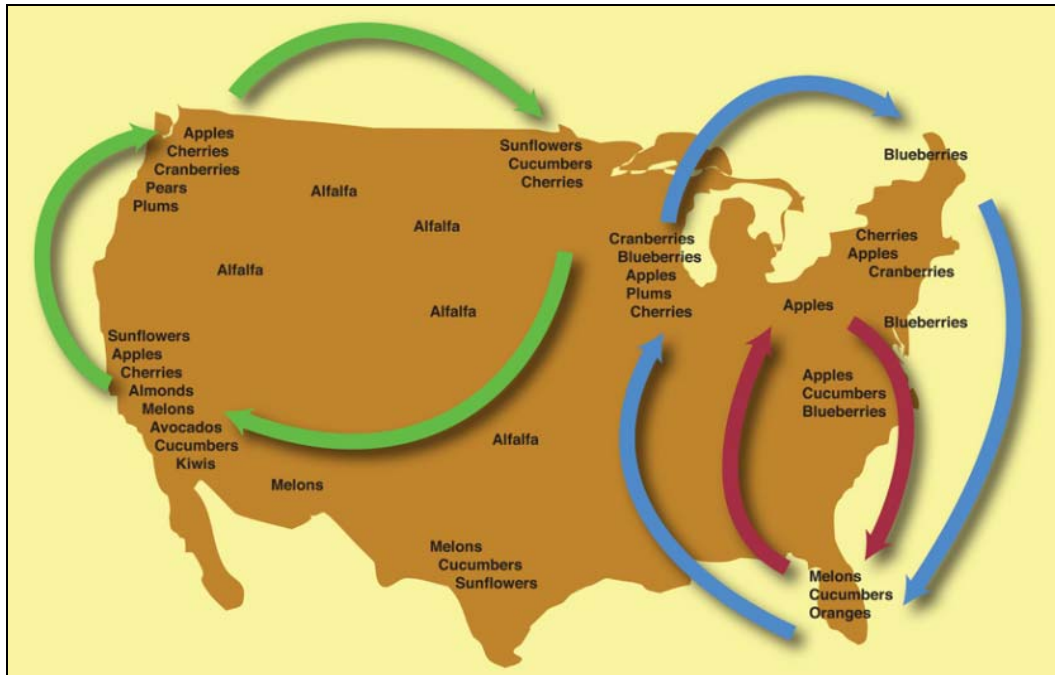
Apples
Cherries
Cranberries
Pears
Plums

Alfalfa

Alfalfa

Alfalfa

Alfalfa

Sunflowers
Cucumbers
Cherries

Blueberries

Cranberries
Blueberries
Apples
Plums
Cherries

Cherries
Apples
Cranberries

Apples

Blueberries

Sunflowers
Apples
Cherries
Almonds
Melons
Avocados
Cucumbers
Kiwis

Apples
Cucumbers
Blueberries

Alfalfa

Melons

Melons
Cucumbers
Sunflowers

Melons
Cucumbers
Oranges